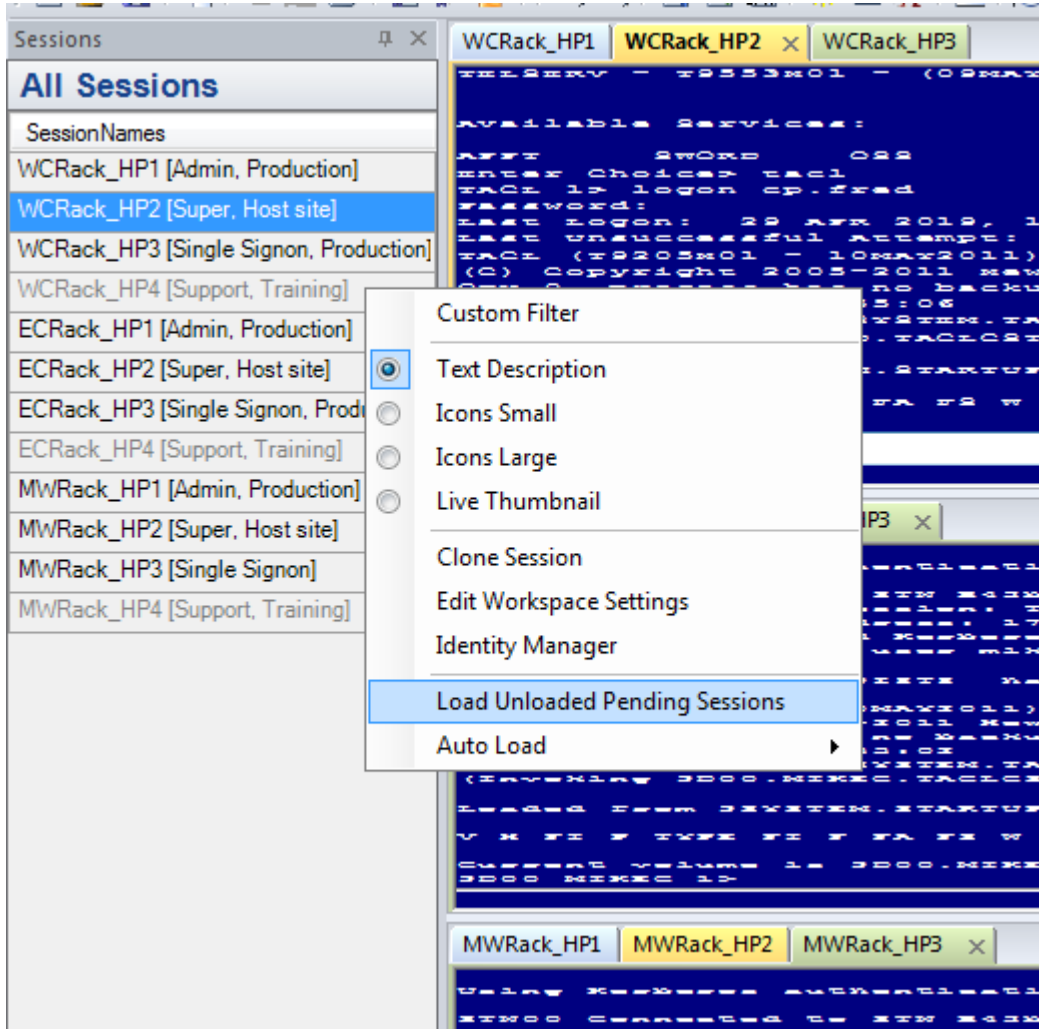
Sessions

All Sessions

SessionNames

WCRack_HP1 [Admin, Production]

WCRack_HP2 [Super, Host site]

WCRack_HP3 [Single Signon, Production]

WCRack_HP4 [Support, Training]

ECRack_HP1 [Admin, Production]

ECRack_HP2 [Super, Host site]

ECRack_HP3 [Single Signon, Produ

ECRack_HP4 [Support, Training]

MWRack_HP1 [Admin, Production]

MWRack_HP2 [Super, Host site]

MWRack_HP3 [Single Signon]

MWRack_HP4 [Support, Training]

WCRack_HP1 | WCRack_HP2 × | WCRack_HP3

Available Services:

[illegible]

Enter Choice: tacl

TACL 1> logon cp.fred

Password:

Last Logon: 29 APR 2019, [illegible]

Last Unsuccessful Attempt: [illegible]

TACL (T9205H01 - 10MAY2011) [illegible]

(C) Copyright 2005-2011 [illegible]

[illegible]

Custom Filter

Text Description

Icons Small

Icons Large

Live Thumbnail

Clone Session

Edit Workspace Settings

Identity Manager

Load Unloaded Pending Sessions

Auto Load

HP3 ×

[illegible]

Loaded from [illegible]

Current volume is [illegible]

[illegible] 1>

MWRack_HP1 | MWRack_HP2 | MWRack_HP3 ×

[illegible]